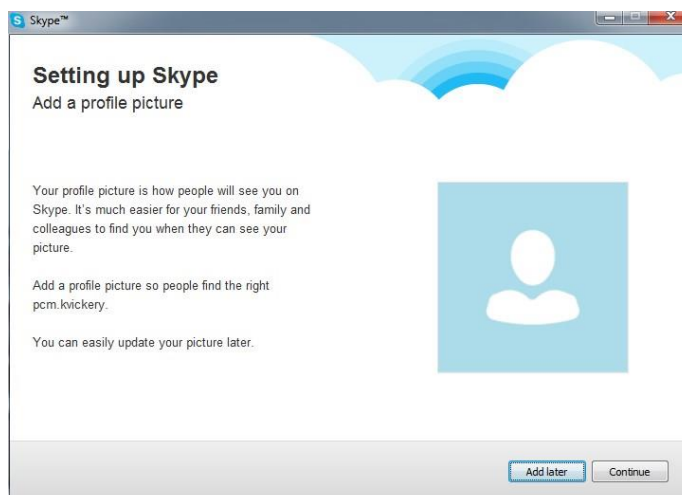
Skype™

Setting up Skype
Add a profile picture

Your profile picture is how people will see you on Skype. It's much easier for your friends, family and colleagues to find you when they can see your picture.

Add a profile picture so people find the right pcm.kvickery.

You can easily update your picture later.

Add later
Continue